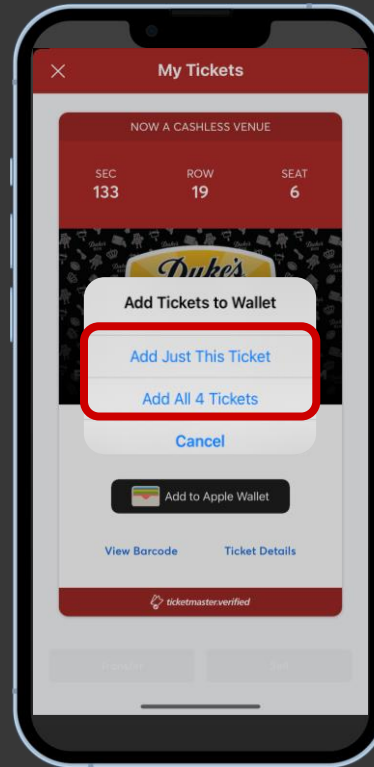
My Tickets

NOW A CASHLESS VENUE

SEC
133

ROW
19

SEAT
6

Duke's

Add Tickets to Wallet

Add Just This Ticket

Add All 4 Tickets

Cancel

Add to Apple Wallet

View Barcode

Ticket Details

ticketmaster.verified

Transfer

Sell